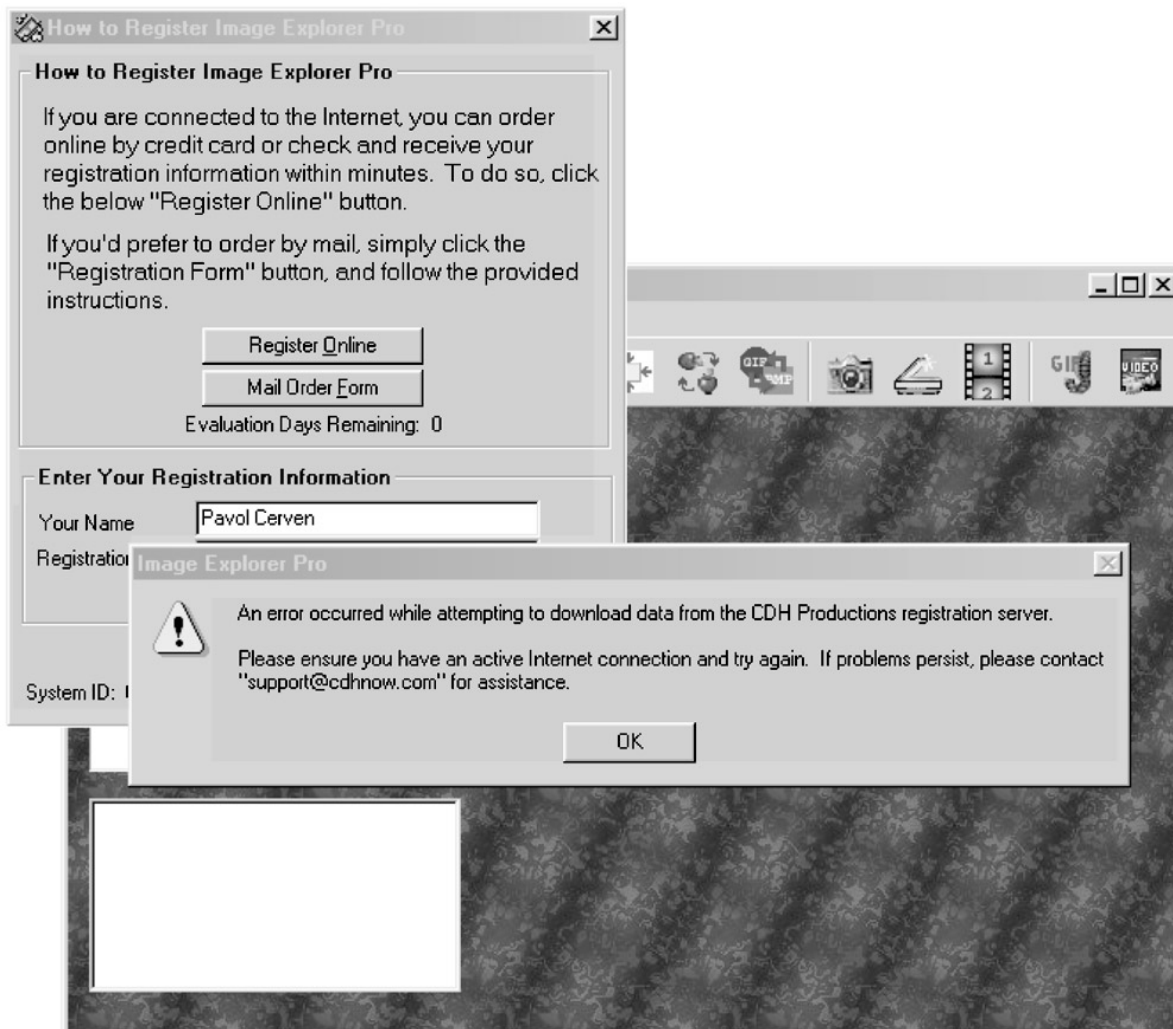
How to Register Image Explorer Pro

How to Register Image Explorer Pro

If you are connected to the Internet, you can order online by credit card or check and receive your registration information within minutes. To do so, click the below "Register Online" button.

If you'd prefer to order by mail, simply click the "Registration Form" button, and follow the provided instructions.

Register Online

Mail Order Form

Evaluation Days Remaining: 0

Enter Your Registration Information

Your Name Pavol Cerven

Registratio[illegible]

System ID: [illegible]

GIF BMP GIF VIDEO 1 2

Image Explorer Pro

An error occurred while attempting to download data from the CDH Productions registration server.

Please ensure you have an active Internet connection and try again. If problems persist, please contact "support@cdhnow.com" for assistance.

OK